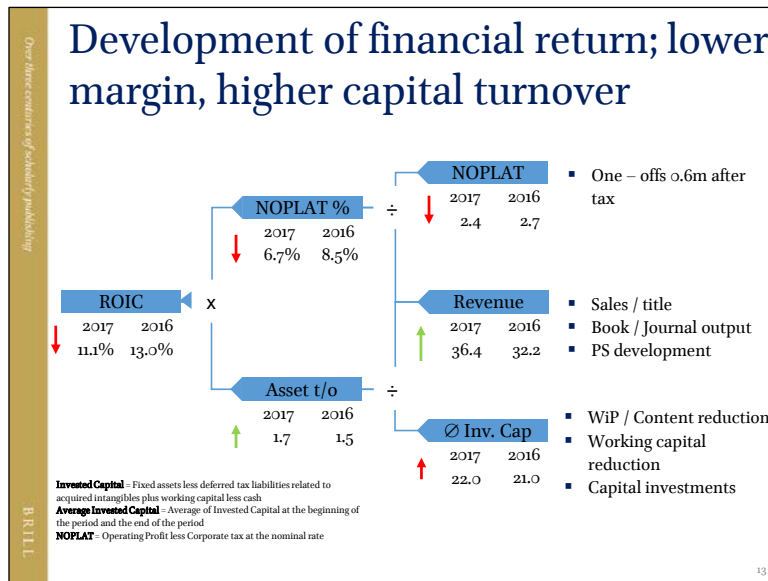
Over three centuries of scholarly publishing

BRILL

Development of financial return; lower margin, higher capital turnover

ROIC
2017 2016
11.1% 13.0%

x

NOPLAT %
2017 2016
6.7% 8.5%

÷

Asset t/o
2017 2016
1.7 1.5

÷

NOPLAT
2017 2016
2.4 2.7

Revenue
2017 2016
36.4 32.2

∅ Inv. Cap
2017 2016
22.0 21.0

- One – offs 0.6m after tax

- Sales / title
- Book / Journal output
- PS development

- WiP / Content reduction
- Working capital reduction
- Capital investments

**Invested Capital** = Fixed assets less deferred tax liabilities related to acquired intangibles plus working capital less cash
**Average Invested Capital** = Average of Invested Capital at the beginning of the period and the end of the period
**NOPLAT** = Operating Profit less Corporate tax at the nominal rate

13